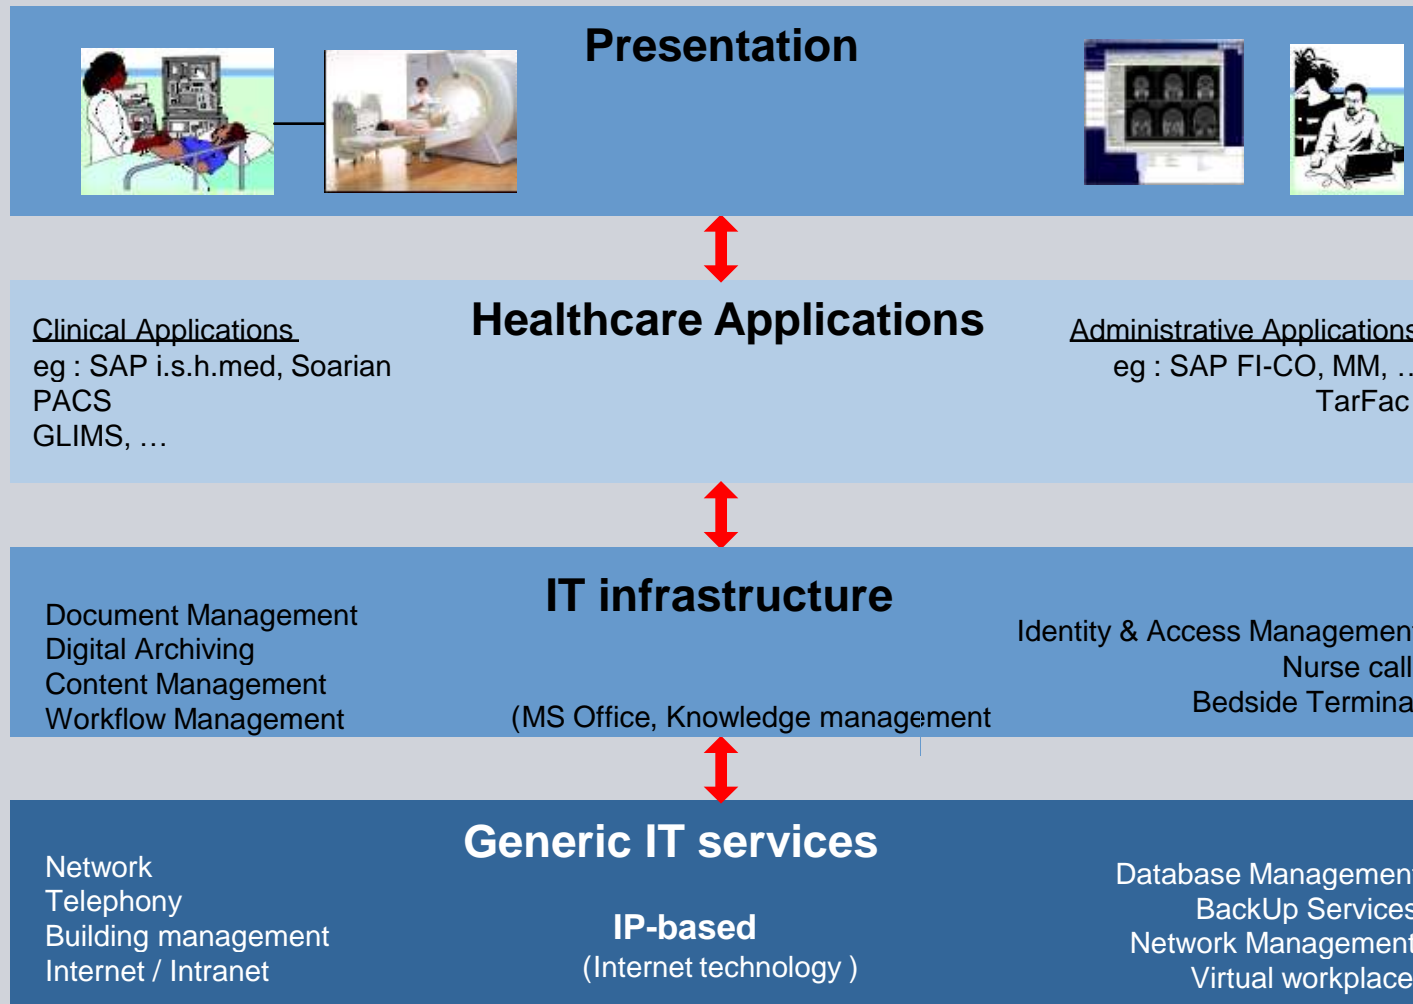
Presentation

Healthcare Applications

Clinical Applications
eg : SAP i.s.h.med, Soarian
PACS
GLIMS, …

Administrative Applications
eg : SAP FI-CO, MM, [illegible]
TarFac

IT infrastructure

Document Management
Digital Archiving
Content Management
Workflow Management

(MS Office, Knowledge management

Identity & Access Managemen
Nurse call
Bedside Termina

Generic IT services

Network
Telephony
Building management
Internet / Intranet

IP-based
(Internet technology )

Database Managemen
BackUp Services
Network Management
Virtual workplace